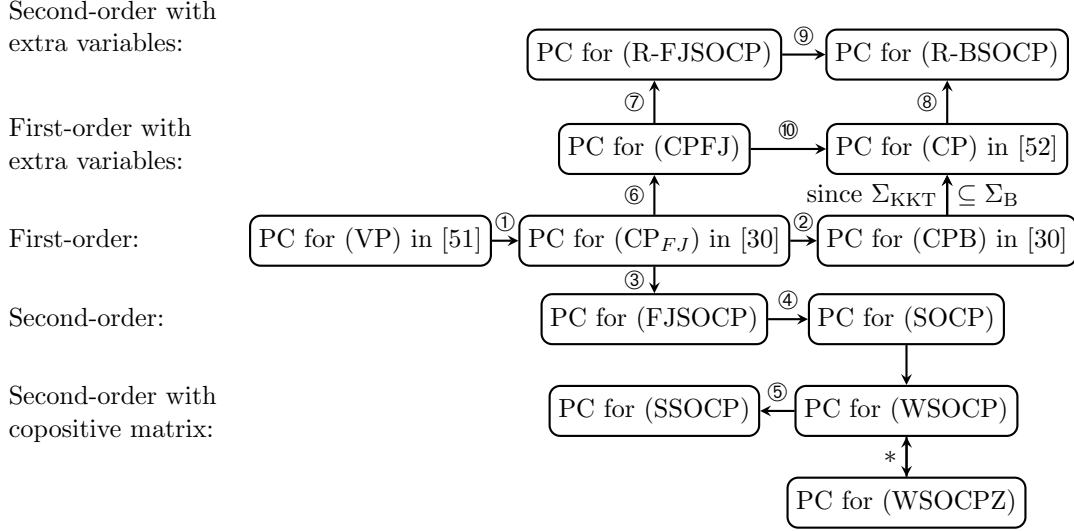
Second-order with extra variables:

First-order with extra variables:

First-order:

Second-order:

Second-order with copositive matrix:

PC for (R-FJSOCP) ⑨ PC for (R-BSOCP)

⑦ ⑧

PC for (CPFJ) ⑩ PC for (CP) in [52]

⑥ since $\Sigma_{\mathrm{KKT}} \subseteq \Sigma_{\mathrm{B}}$

PC for (VP) in [51] ① PC for ($\mathrm{CP}_{FJ}$) in [30] ② PC for (CPB) in [30]

③

PC for (FJSOCP) ④ PC for (SOCP)

PC for (SSOCP) ⑤ PC for (WSOCP)

*

PC for (WSOCPZ)